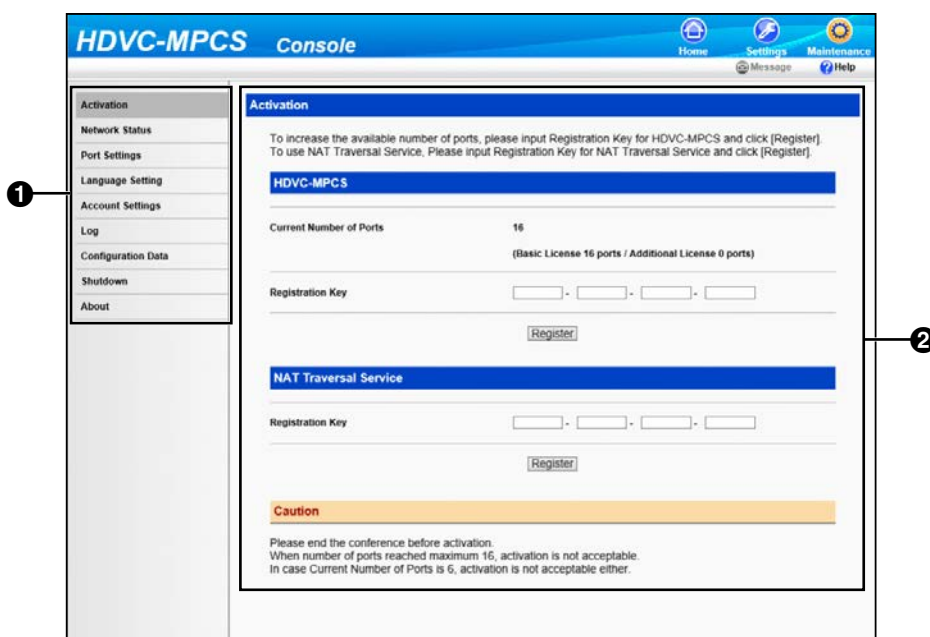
HDVC-MPCS Console

Home Settings Maintenance

Message Help

Activation
Network Status
Port Settings
Language Setting
Account Settings
Log
Configuration Data
Shutdown
About

❶

Activation

To increase the available number of ports, please input Registration Key for HDVC-MPCS and click [Register].
To use NAT Traversal Service, Please input Registration Key for NAT Traversal Service and click [Register].

HDVC-MPCS

Current Number of Ports 16

(Basic License 16 ports / Additional License 0 ports)

Registration Key - - -

Register

NAT Traversal Service

Registration Key - - -

Register

Caution

Please end the conference before activation.
When number of ports reached maximum 16, activation is not acceptable.
In case Current Number of Ports is 6, activation is not acceptable either.

❷